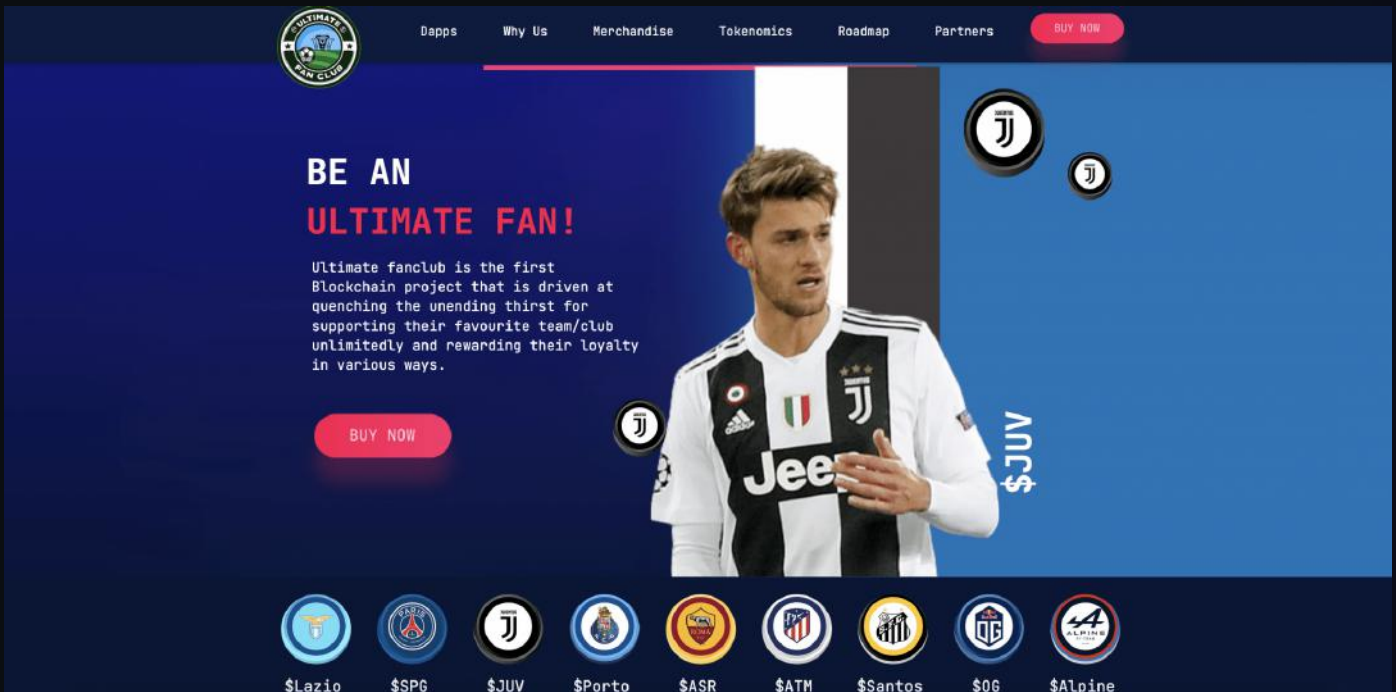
ULTIMATE FAN CLUB

Dapps Why Us Merchandise Tokenomics Roadmap Partners BUY NOW

BE AN
ULTIMATE FAN!

Ultimate fanclub is the first Blockchain project that is driven at quenching the unending thirst for supporting their favourite team/club unlimitedly and rewarding their loyalty in various ways.

BUY NOW

Jeep

$JUV

$Lazio $SPG $JUV $Porto $ASR $ATM $Santos $OG $Alpine